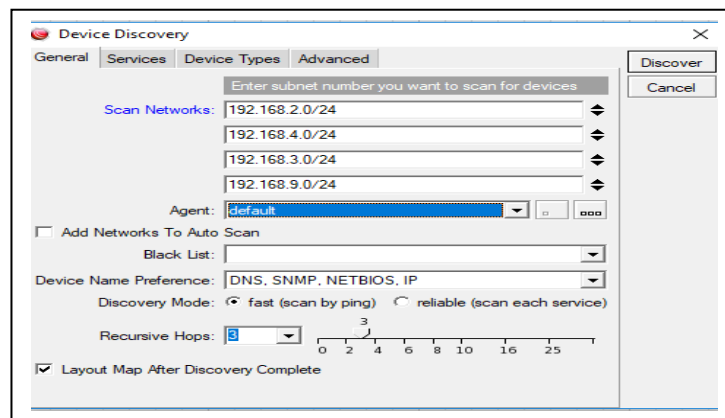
Device Discovery

General | Services | Device Types | Advanced

Discover
Cancel

Enter subnet number you want to scan for devices

Scan Networks: 192.168.2.0/24
192.168.4.0/24
192.168.3.0/24
192.168.9.0/24

Agent: default

Add Networks To Auto Scan

Black List:

Device Name Preference: DNS, SNMP, NETBIOS, IP

Discovery Mode: fast (scan by ping) reliable (scan each service)

Recursive Hops: 3

3
0 2 4 6 8 10 16 25

Layout Map After Discovery Complete